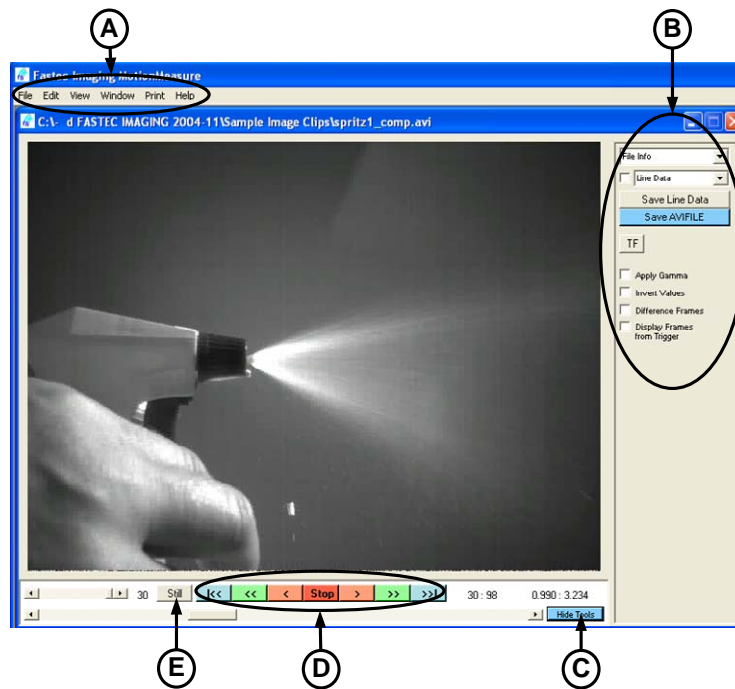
A

B

Fastec Imaging MotionMeasure

File Edit View Window Print Help

C:\- d FASTEC IMAGING 2004-11\Sample Image Clips\spritz1_comp.avi

File Info

Line Data

Save Line Data

Save AVIFILE

TF

Apply Gamma

Invert Values

Difference Frames

Display Frames from Trigger

30 Still |<< << < Stop > >> >>| 30 : 98 0.990 : 3.234

Hide Tools

E

D

C